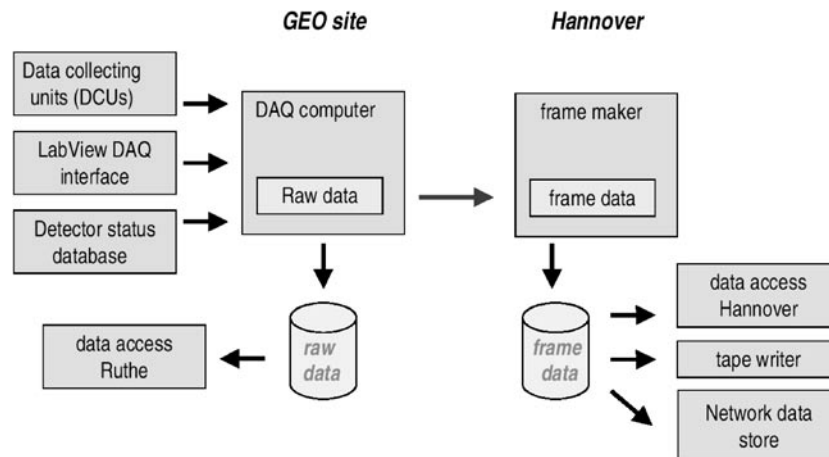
GEO site

Hannover

Data collecting units (DCUs)

LabView DAQ interface

Detector status database

DAQ computer

Raw data

frame maker

frame data

raw data

frame data

data access Ruthe

data access Hannover

tape writer

Network data store